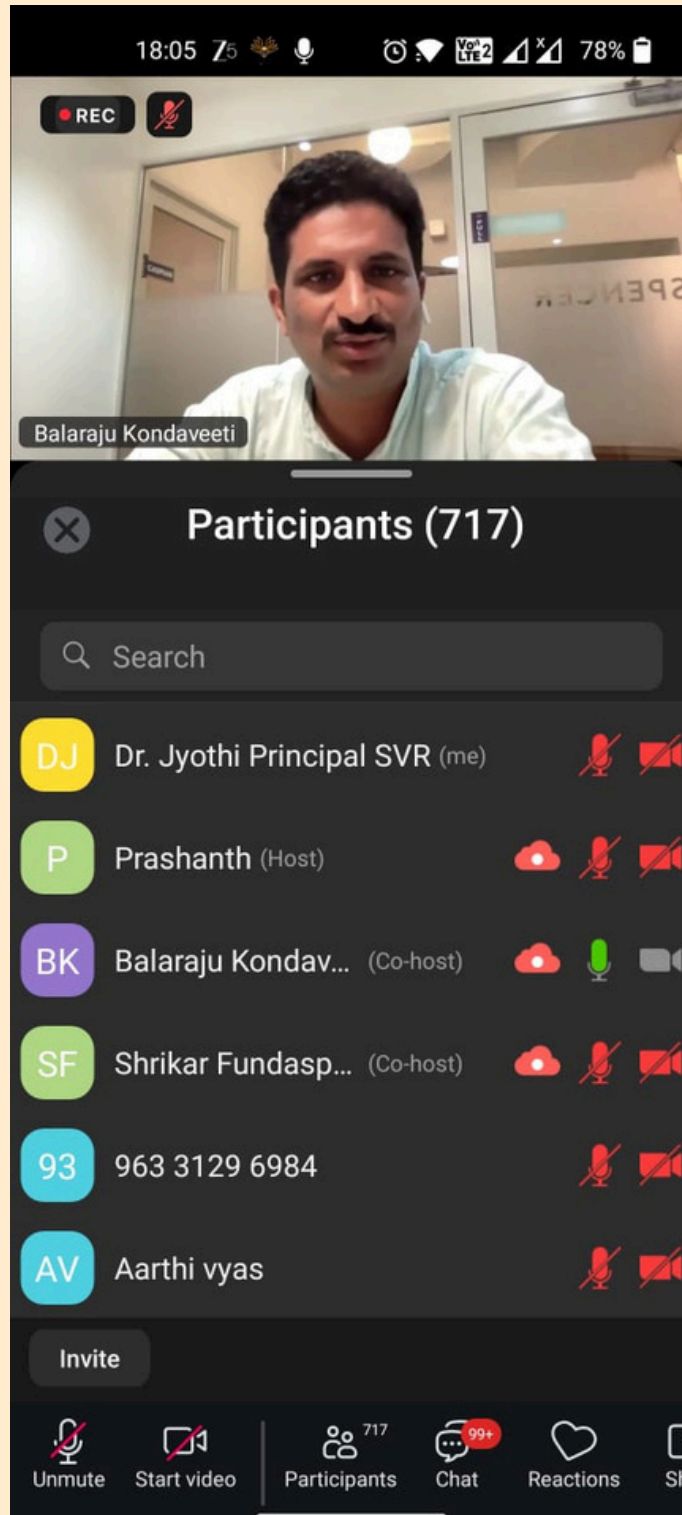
18:05 78%

REC

SPENCER

Balaraju Kondaveeti

Participants (717)

Search

DJ Dr. Jyothi Principal SVR (me)

P Prashanth (Host)

BK Balaraju Kondav... (Co-host)

SF Shrikar Fundasp... (Co-host)

93 963 3129 6984

AV Aarthi vyas

Invite

Unmute Start video Participants 717 Chat 99+ Reactions Sh